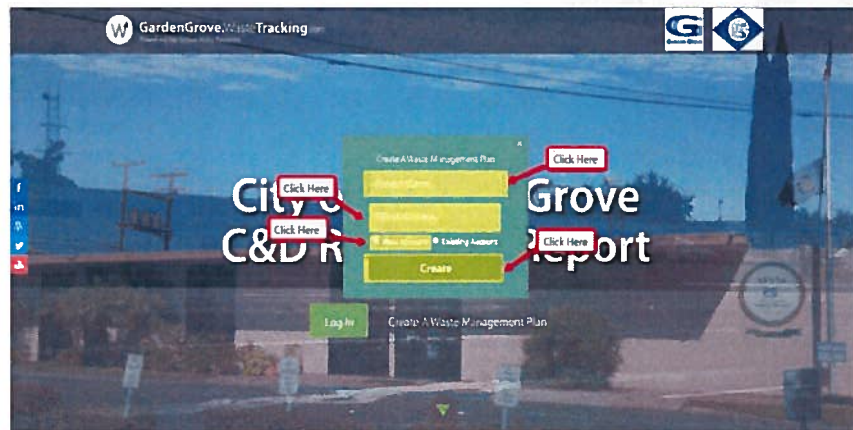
GardenGrove.WasteTracking

Create A Waste Management Plan

Click Here

Click Here

Click Here

Click Here

City of Garden Grove
C&D Recycling Report

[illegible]

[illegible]

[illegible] Existing Account

Create

Log In

Create A Waste Management Plan